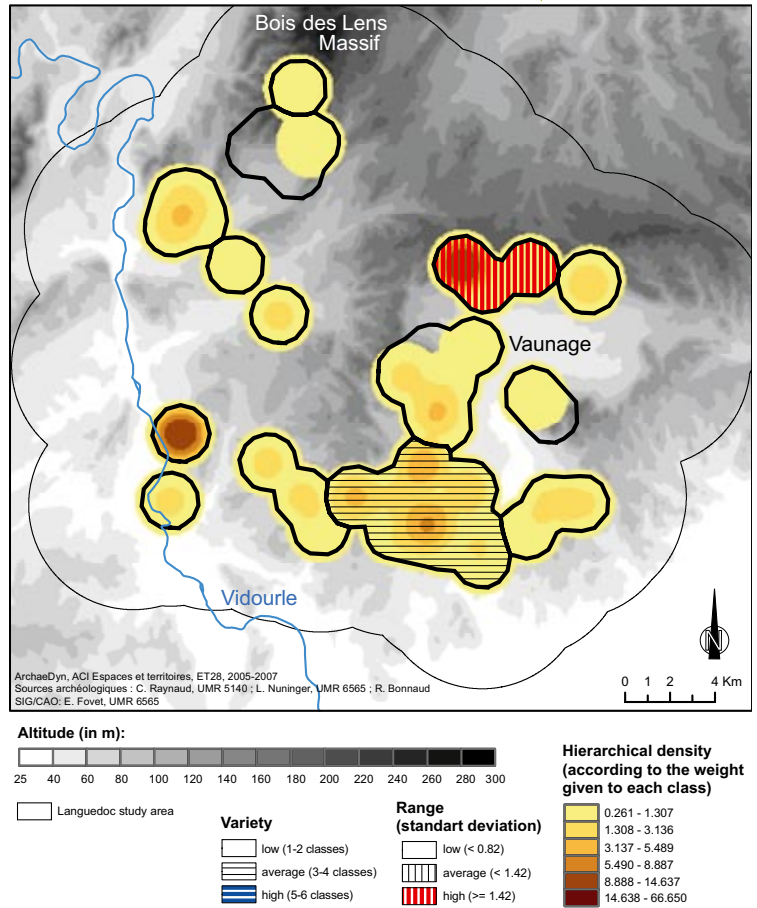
Bois des Lens Massif

Vaunage

Vidourle

N

0 1 2 4 Km

ArchaeDyn, ACI Espaces et territoires, ET28, 2005-2007
Sources archéologiques : C. Raynaud, UMR 5140 ; L. Nuninger, UMR 6565 ; R. Bonnaud
SIG/CAO: E. Fovet, UMR 6565

Altitude (in m):

25 40 60 80 100 120 140 160 180 200 220 240 260 280 300

Languedoc study area

Variety
low (1-2 classes)
average (3-4 classes)
high (5-6 classes)

Range (standart deviation)
low (< 0.82)
average (< 1.42)
high (>= 1.42)

Hierarchical density (according to the weight given to each class)
0.261 - 1.307
1.308 - 3.136
3.137 - 5.489
5.490 - 8.887
8.888 - 14.637
14.638 - 66.650